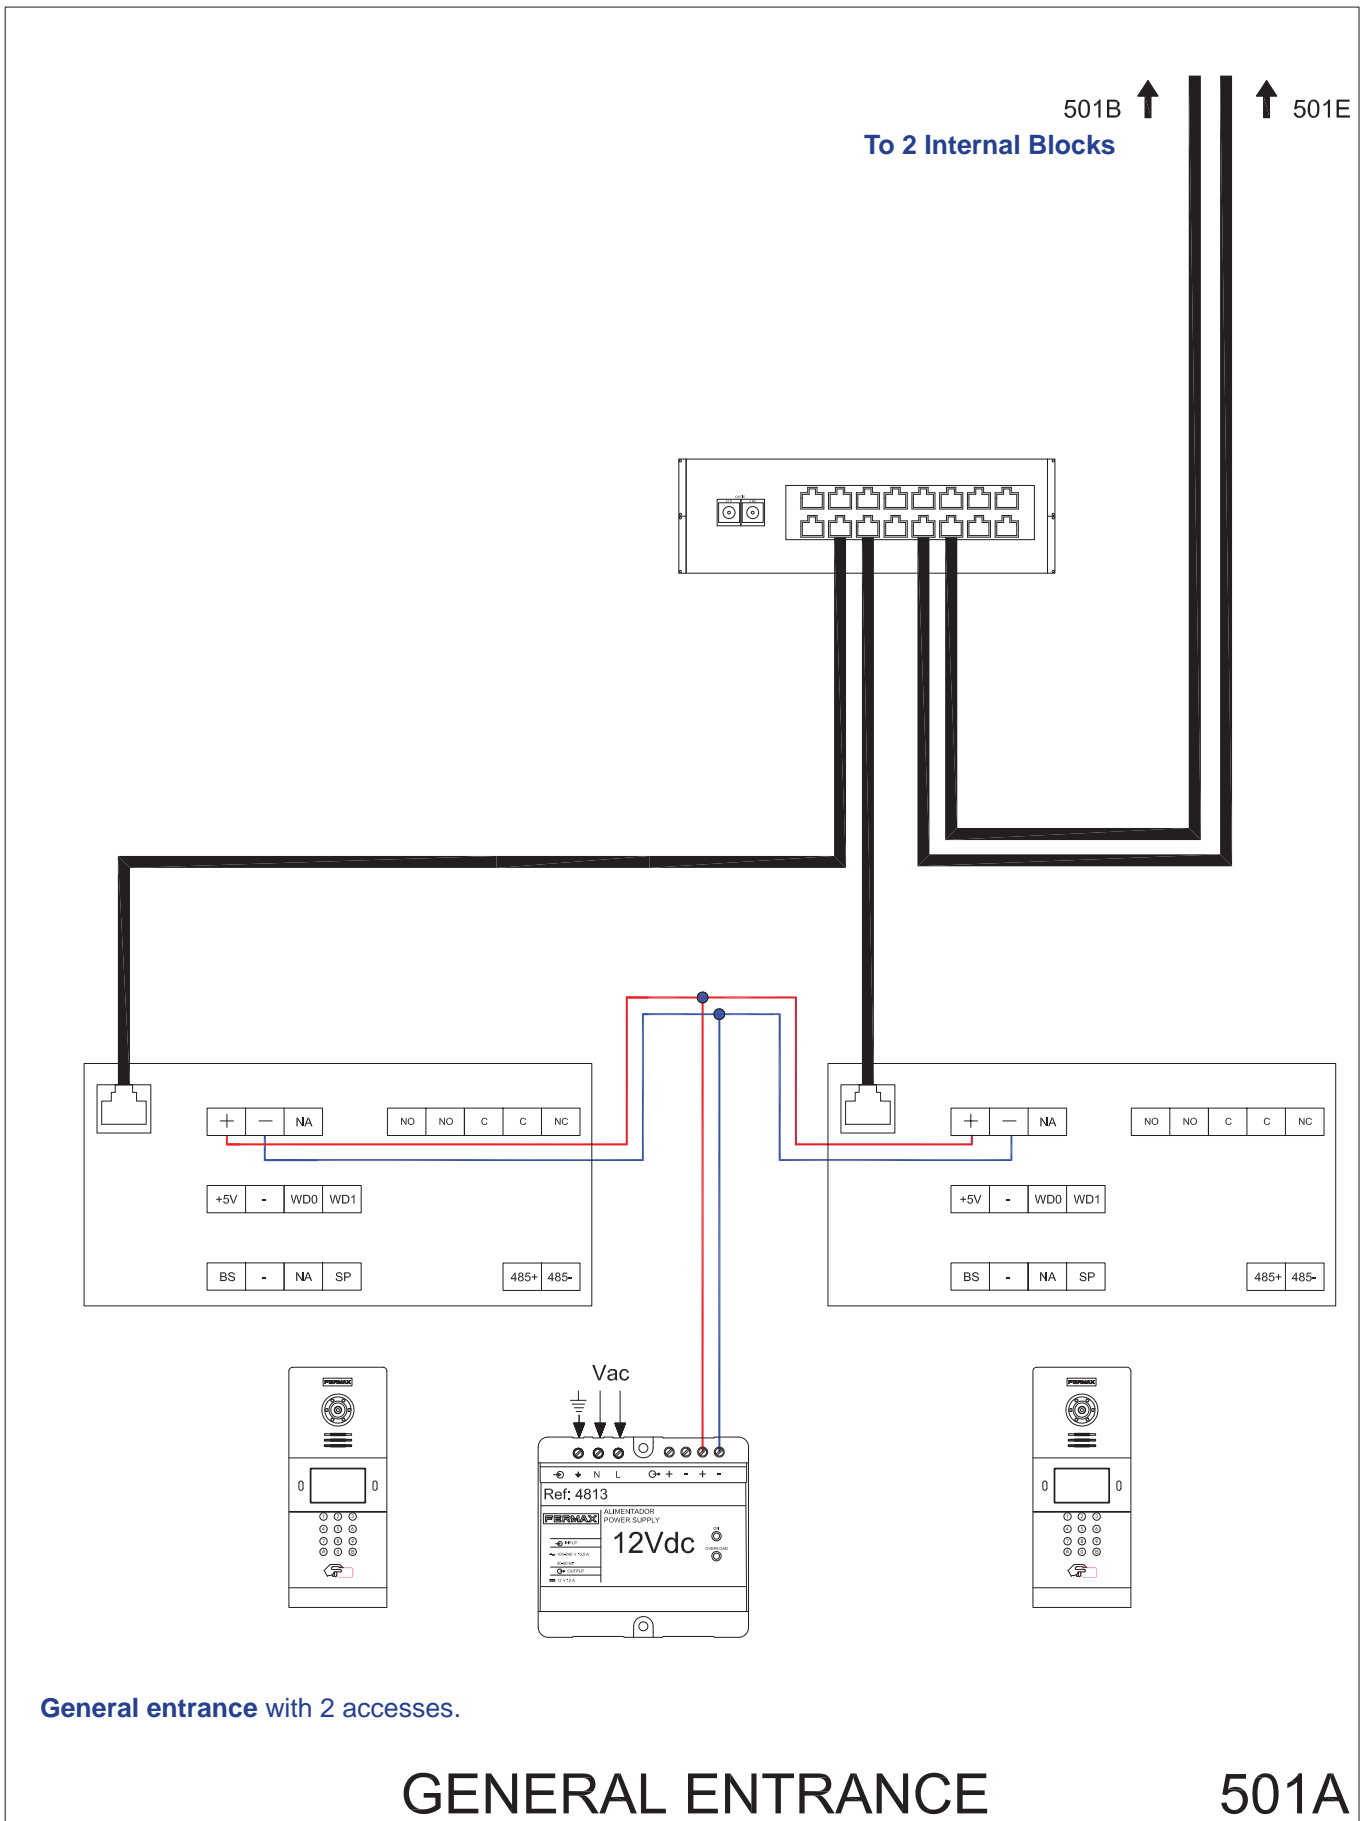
501B

501E

To 2 Internal Blocks

+ | — | NA

NO | NO | C | C | NC

+5V | - | WD0 | WD1

BS | - | NA | SP

485+ | 485-

+ | — | NA

NO | NO | C | C | NC

+5V | - | WD0 | WD1

BS | - | NA | SP

485+ | 485-

FERMAX

Vac

N L + - + -

Ref: 4813

FERMAX

ALIMENTADOR POWER SUPPLY

12Vdc

FERMAX

General entrance with 2 accesses.

GENERAL ENTRANCE

501A